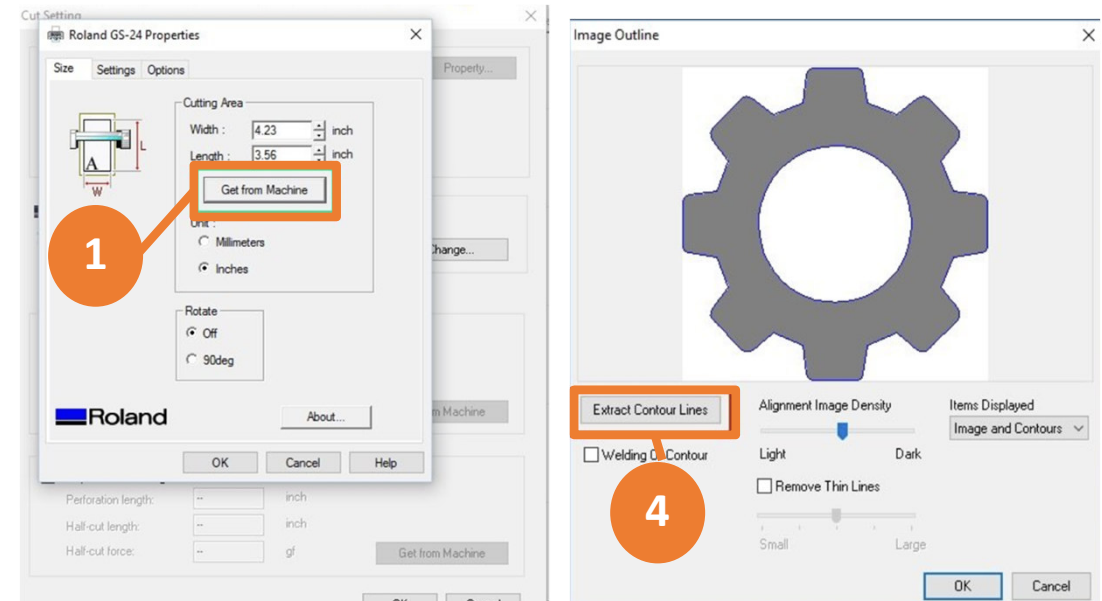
Cut Setting

Roland GS-24 Properties

Size Settings Options

Property...

Cutting Area

Width : 4.23 inch

Length : 3.56 inch

A

L

W

Get from Machine

1

Unit :

Millimeters

Inches

Change...

Rotate

Off

90deg

Roland

About...

m Machine

OK Cancel Help

Perforation length: -- inch

Half-cut length: -- inch

Half-cut force: -- gf

Get from Machine

Image Outline

Extract Contour Lines

Alignment Image Density

Items Displayed

Image and Contours

Welding Of Contour

Light Dark

4

Remove Thin Lines

Small Large

OK Cancel